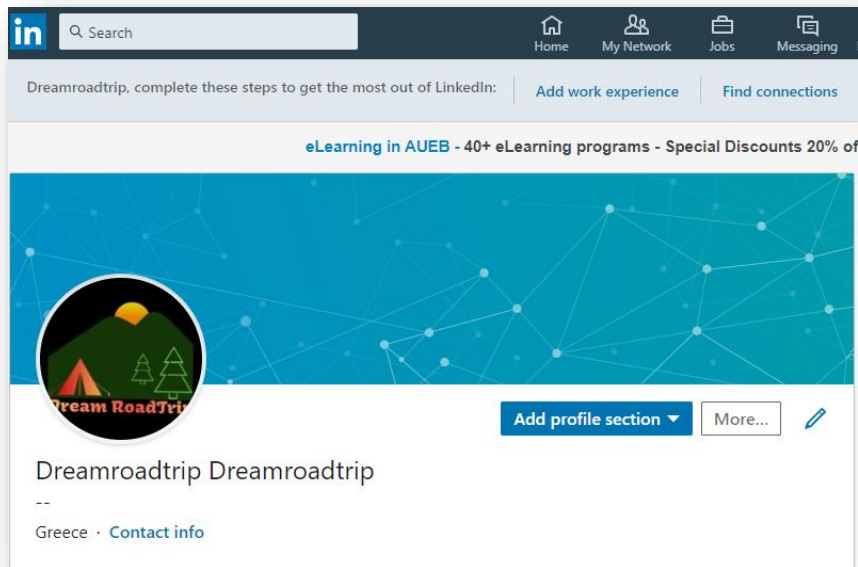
in Search

Home My Network Jobs Messaging

Dreamroadtrip, complete these steps to get the most out of LinkedIn: Add work experience Find connections

eLearning in AUEB - 40+ eLearning programs - Special Discounts 20% of

Dream RoadTri

Add profile section More...

Dreamroadtrip Dreamroadtrip

--

Greece · Contact info